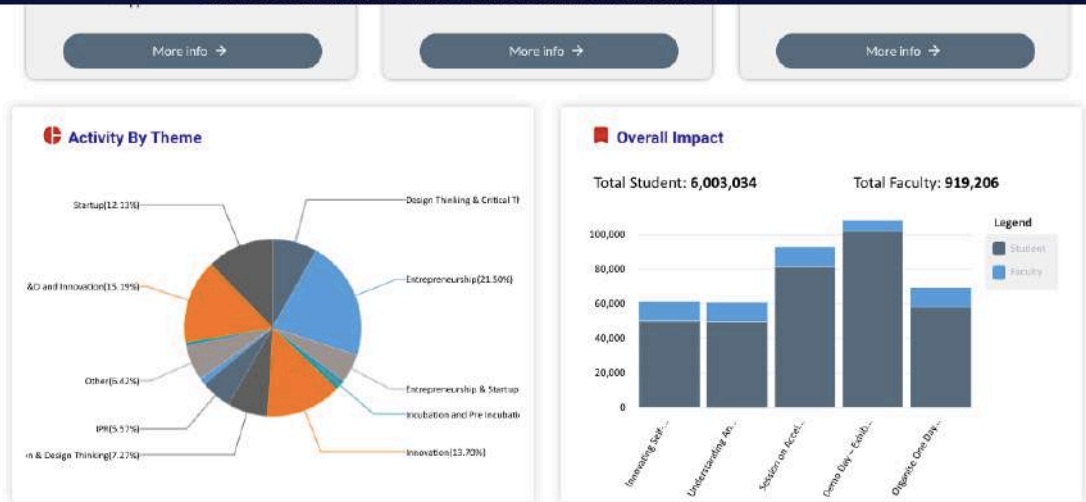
More info →

More info →

More info →

Activity By Theme

Startup(12.13%)

Design Thinking & Critical Th

Entrepreneurship(21.50%)

&D and Innovation(15.19%)

Other(6.42%)

Entrepreneurship & Startup

Incubation and Pre Incubati

IPR(5.57%)

n & Design Thinking(7.27%)

Innovation(13.70%)

Overall Impact

Total Student: **6,003,034**

Total Faculty: **919,206**

100,000
80,000
60,000
40,000
20,000
0

Innovating Self...
Understanding An...
Session on Accel...
Demo Day – Exhib...
Organize One Day...

Legend
Student
Faculty